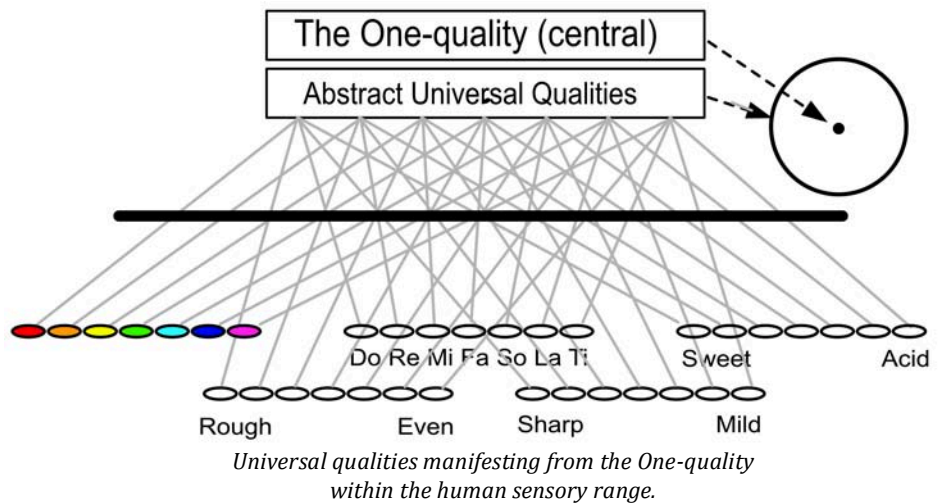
The One-quality (central)

Abstract Universal Qualities

Do Re Mi Fa So La Ti

Sweet

Acid

Rough

Even

Sharp

Mild

*Universal qualities manifesting from the One-quality within the human sensory range.*